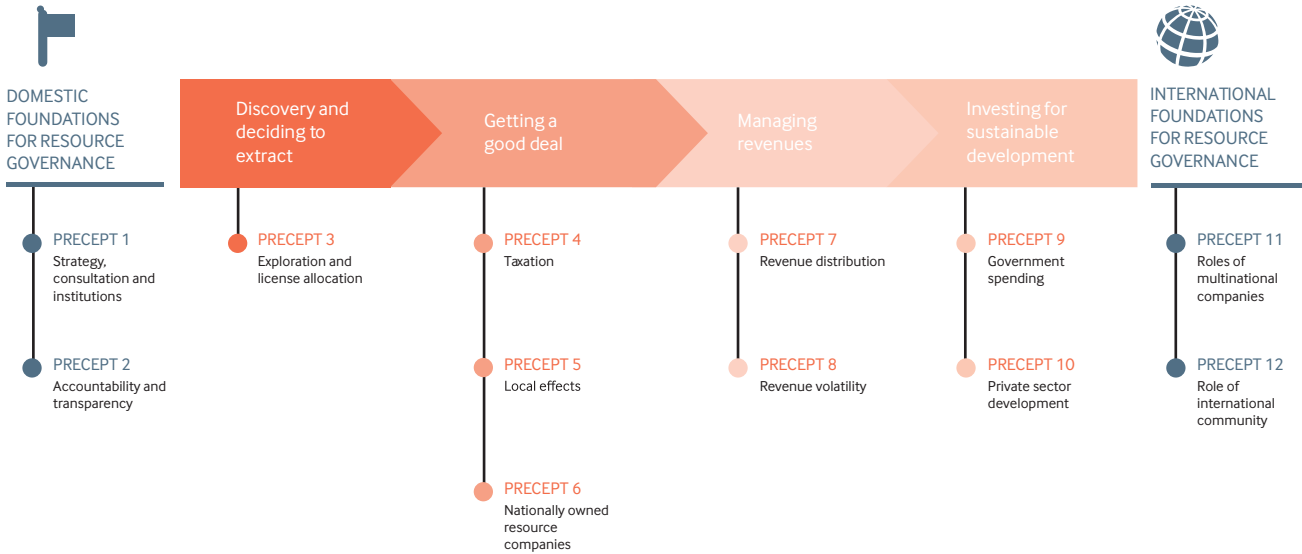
DOMESTIC FOUNDATIONS FOR RESOURCE GOVERNANCE

PRECEPT 1
Strategy, consultation and institutions

PRECEPT 2
Accountability and transparency

Discovery and deciding to extract

PRECEPT 3
Exploration and license allocation

Getting a good deal

PRECEPT 4
Taxation

PRECEPT 5
Local effects

PRECEPT 6
Nationally owned resource companies

Managing revenues

PRECEPT 7
Revenue distribution

PRECEPT 8
Revenue volatility

Investing for sustainable development

PRECEPT 9
Government spending

PRECEPT 10
Private sector development

INTERNATIONAL FOUNDATIONS FOR RESOURCE GOVERNANCE

PRECEPT 11
Roles of multinational companies

PRECEPT 12
Role of international community